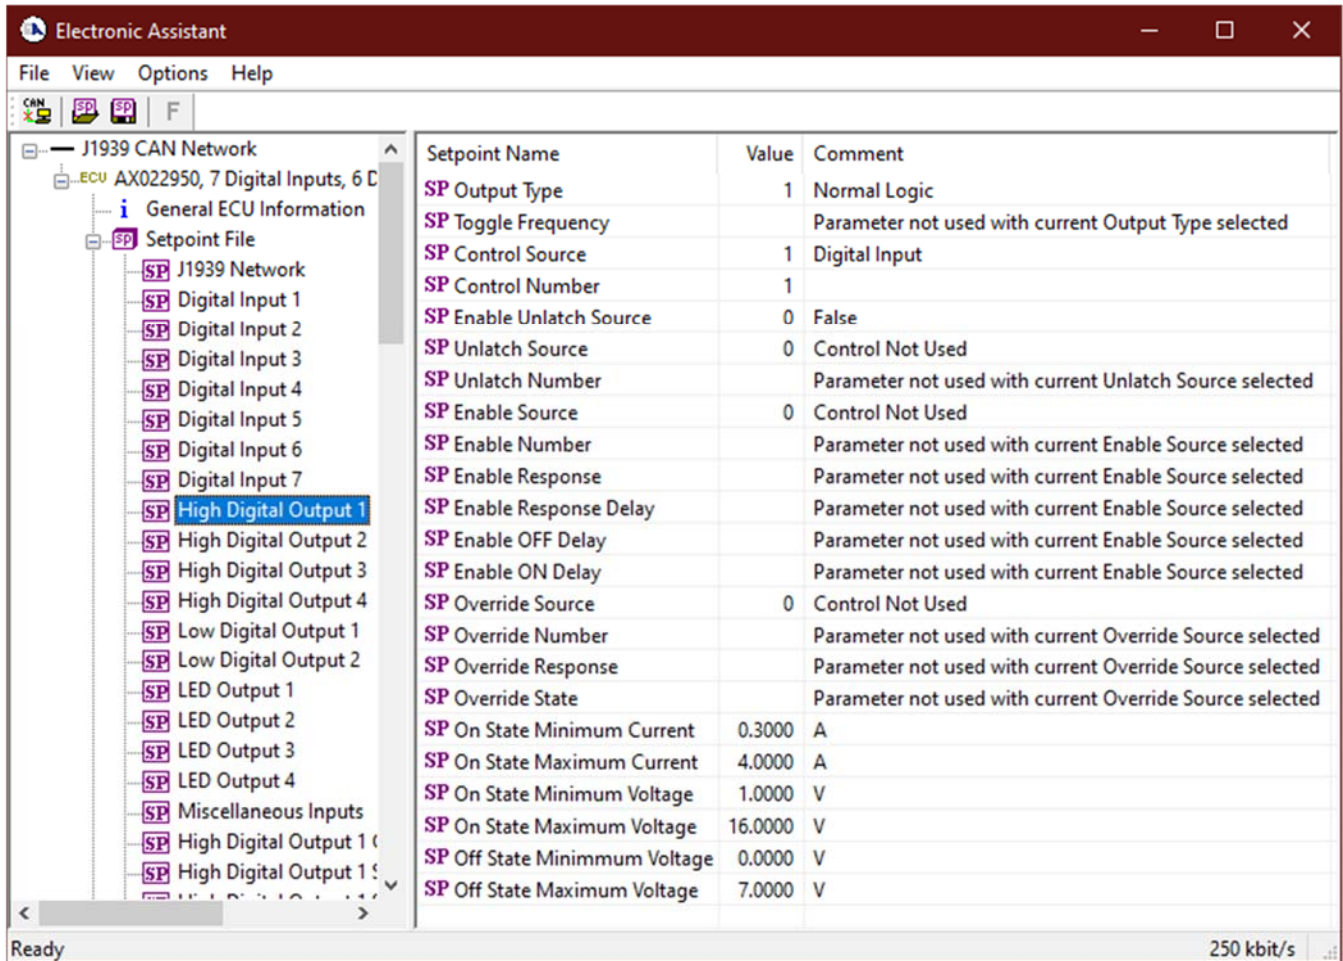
Electronic Assistant

File View Options Help

CAN SP SP F

J1939 CAN Network
ECU AX022950, 7 Digital Inputs, 6 D
i General ECU Information
SP Setpoint File
SP J1939 Network
SP Digital Input 1
SP Digital Input 2
SP Digital Input 3
SP Digital Input 4
SP Digital Input 5
SP Digital Input 6
SP Digital Input 7
SP High Digital Output 1
SP High Digital Output 2
SP High Digital Output 3
SP High Digital Output 4
SP Low Digital Output 1
SP Low Digital Output 2
SP LED Output 1
SP LED Output 2
SP LED Output 3
SP LED Output 4
SP Miscellaneous Inputs
SP High Digital Output 1 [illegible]
SP High Digital Output 1 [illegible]

| Setpoint Name | Value | Comment |
|---|---|---|
| SP Output Type | 1 | Normal Logic |
| SP Toggle Frequency | | Parameter not used with current Output Type selected |
| SP Control Source | 1 | Digital Input |
| SP Control Number | 1 | |
| SP Enable Unlatch Source | 0 | False |
| SP Unlatch Source | 0 | Control Not Used |
| SP Unlatch Number | | Parameter not used with current Unlatch Source selected |
| SP Enable Source | 0 | Control Not Used |
| SP Enable Number | | Parameter not used with current Enable Source selected |
| SP Enable Response | | Parameter not used with current Enable Source selected |
| SP Enable Response Delay | | Parameter not used with current Enable Source selected |
| SP Enable OFF Delay | | Parameter not used with current Enable Source selected |
| SP Enable ON Delay | | Parameter not used with current Enable Source selected |
| SP Override Source | 0 | Control Not Used |
| SP Override Number | | Parameter not used with current Override Source selected |
| SP Override Response | | Parameter not used with current Override Source selected |
| SP Override State | | Parameter not used with current Override Source selected |
| SP On State Minimum Current | 0.3000 | A |
| SP On State Maximum Current | 4.0000 | A |
| SP On State Minimum Voltage | 1.0000 | V |
| SP On State Maximum Voltage | 16.0000 | V |
| SP Off State Minimmum Voltage | 0.0000 | V |
| SP Off State Maximum Voltage | 7.0000 | V |

Ready 250 kbit/s